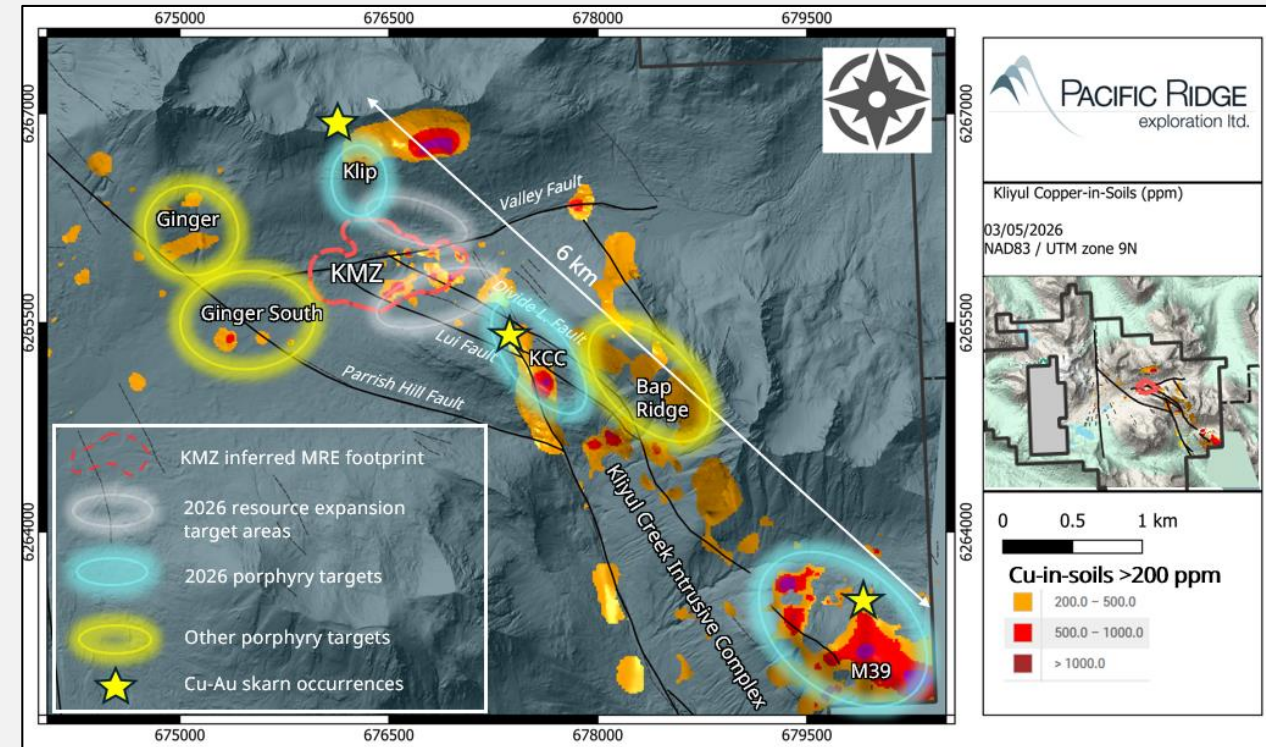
675000 676500 678000 679500

6267000 6265500 6264000

6267000 6265500 6264000

Klip
Valley Fault
Ginger
6 km
KMZ
Ginger South
Divide L. Fault
Lui Fault
KCC
Parrish Hill Fault
Bap Ridge
Kliyul Creek Intrusive Complex
M39

KMZ inferred MRE footprint
2026 resource expansion target areas
2026 porphyry targets
Other porphyry targets
Cu-Au skarn occurrences

675000 676500 678000 679500

PACIFIC RIDGE
exploration ltd.

Kliyul Copper-in-Soils (ppm)

03/05/2026
NAD83 / UTM zone 9N

0 0.5 1 km

Cu-in-soils >200 ppm
200.0 – 500.0
500.0 – 1000.0
> 1000.0